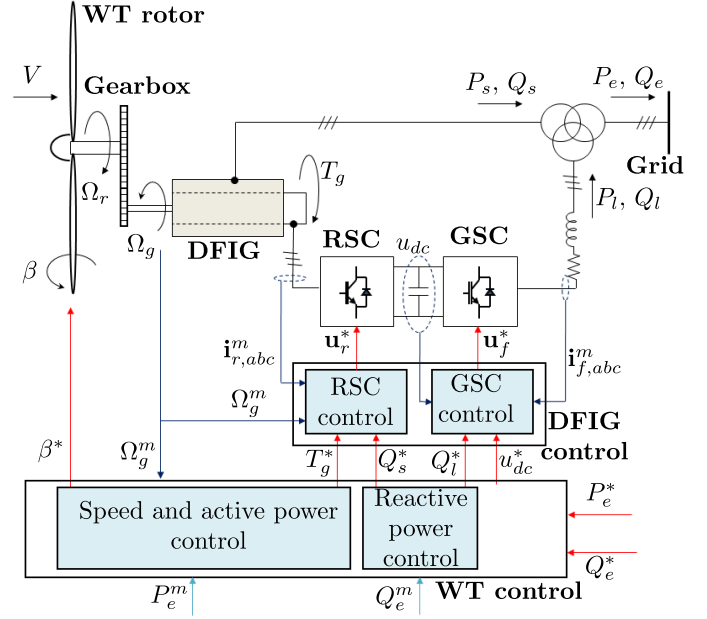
WT rotor

$V$

Gearbox

$P_s,\ Q_s$

$P_e,\ Q_e$

Grid

$\Omega_r$

$T_g$

$P_l,\ Q_l$

$\Omega_g$

DFIG

RSC

$u_{dc}$

GSC

$\beta$

$\mathbf{i}^m_{r,abc}$

$\mathbf{u}^*_r$

$\mathbf{u}^*_f$

$\mathbf{i}^m_{f,abc}$

$\Omega^m_g$

RSC control

GSC control

DFIG control

$\beta^*$

$\Omega^m_g$

$T^*_g$

$Q^*_s$

$Q^*_l$

$u^*_{dc}$

$P^*_e$

Speed and active power control

Reactive power control

$Q^*_e$

$P^m_e$

$Q^m_e$

WT control